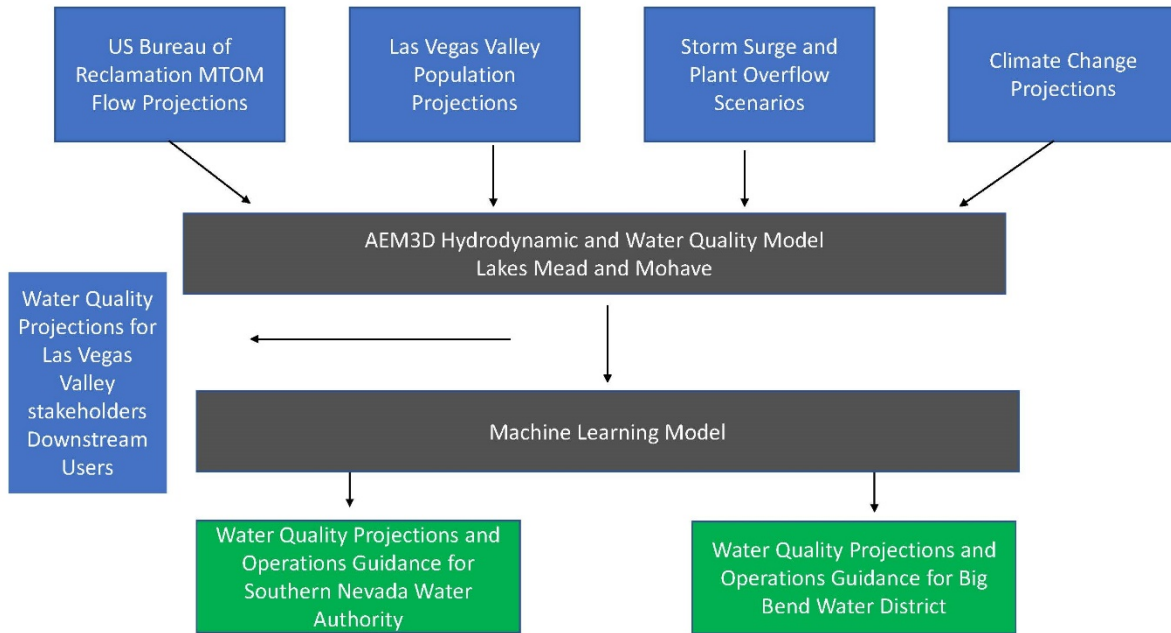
US Bureau of Reclamation MTOM Flow Projections

Las Vegas Valley Population Projections

Storm Surge and Plant Overflow Scenarios

Climate Change Projections

AEM3D Hydrodynamic and Water Quality Model
Lakes Mead and Mohave

Water Quality Projections for Las Vegas Valley stakeholders Downstream Users

Machine Learning Model

Water Quality Projections and Operations Guidance for Southern Nevada Water Authority

Water Quality Projections and Operations Guidance for Big Bend Water District